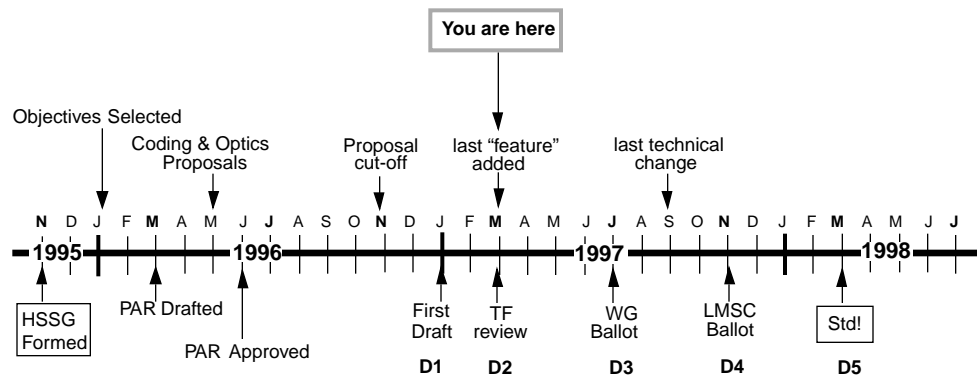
You are here

Objectives Selected

Coding & Optics Proposals

Proposal cut-off

last “feature” added

last technical change

N D J F M A M J J A S O N D J F M A M J J A S O N D J F M A M J J

1995 1996 1997 1998

HSSG Formed

PAR Drafted

PAR Approved

First Draft

TF review

WG Ballot

LMSC Ballot

Std!

D1 D2 D3 D4 D5